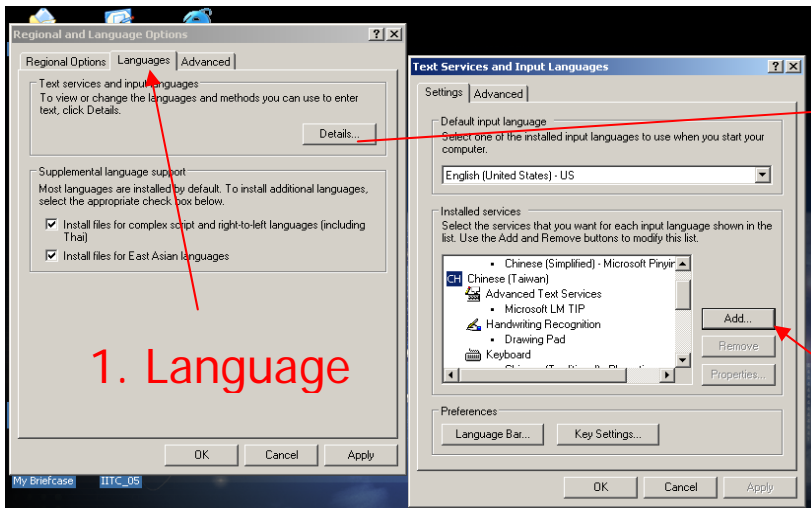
Regional and Language Options

Regional Options | Languages | Advanced

Text services and input languages
To view or change the languages and methods you can use to enter text, click Details.

Details...

Supplemental language support
Most languages are installed by default. To install additional languages, select the appropriate check box below.

Install files for complex script and right-to-left languages (including Thai)

Install files for East Asian languages

1. Language

OK | Cancel | Apply

My Briefcase | IITC_05

Text Services and Input Languages

Settings | Advanced

Default input language
Select one of the installed input languages to use when you start your computer.

English (United States) - US

Installed services
Select the services that you want for each input language shown in the list. Use the Add and Remove buttons to modify this list.

Chinese (Simplified) - Microsoft Pinyin
CH Chinese (Taiwan)
Advanced Text Services
Microsoft LM TIP
Handwriting Recognition
Drawing Pad
Keyboard
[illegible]

Add... | Remove | Properties...

Preferences
Language Bar... | Key Settings...

OK | Cancel | Apply